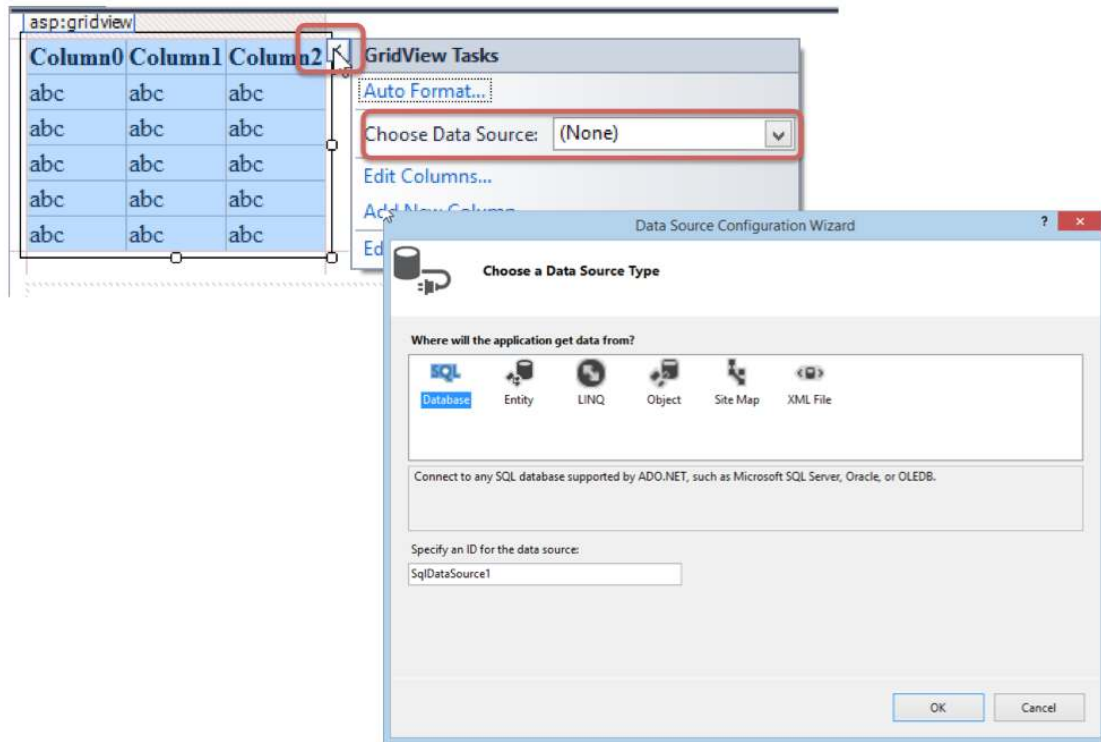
asp:gridview

| Column0 | Column1 | Column2 |
|---|---|---|
| abc | abc | abc |
| abc | abc | abc |
| abc | abc | abc |
| abc | abc | abc |
| abc | abc | abc |

GridView Tasks
Auto Format...
Choose Data Source: (None)
Edit Columns...
Add New Column...
Ed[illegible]

Data Source Configuration Wizard
?
Choose a Data Source Type

Where will the application get data from?
SQL
Database
Entity
LINQ
Object
Site Map
XML File

Connect to any SQL database supported by ADO.NET, such as Microsoft SQL Server, Oracle, or OLEDB.

Specify an ID for the data source:
SqlDataSource1

OK
Cancel